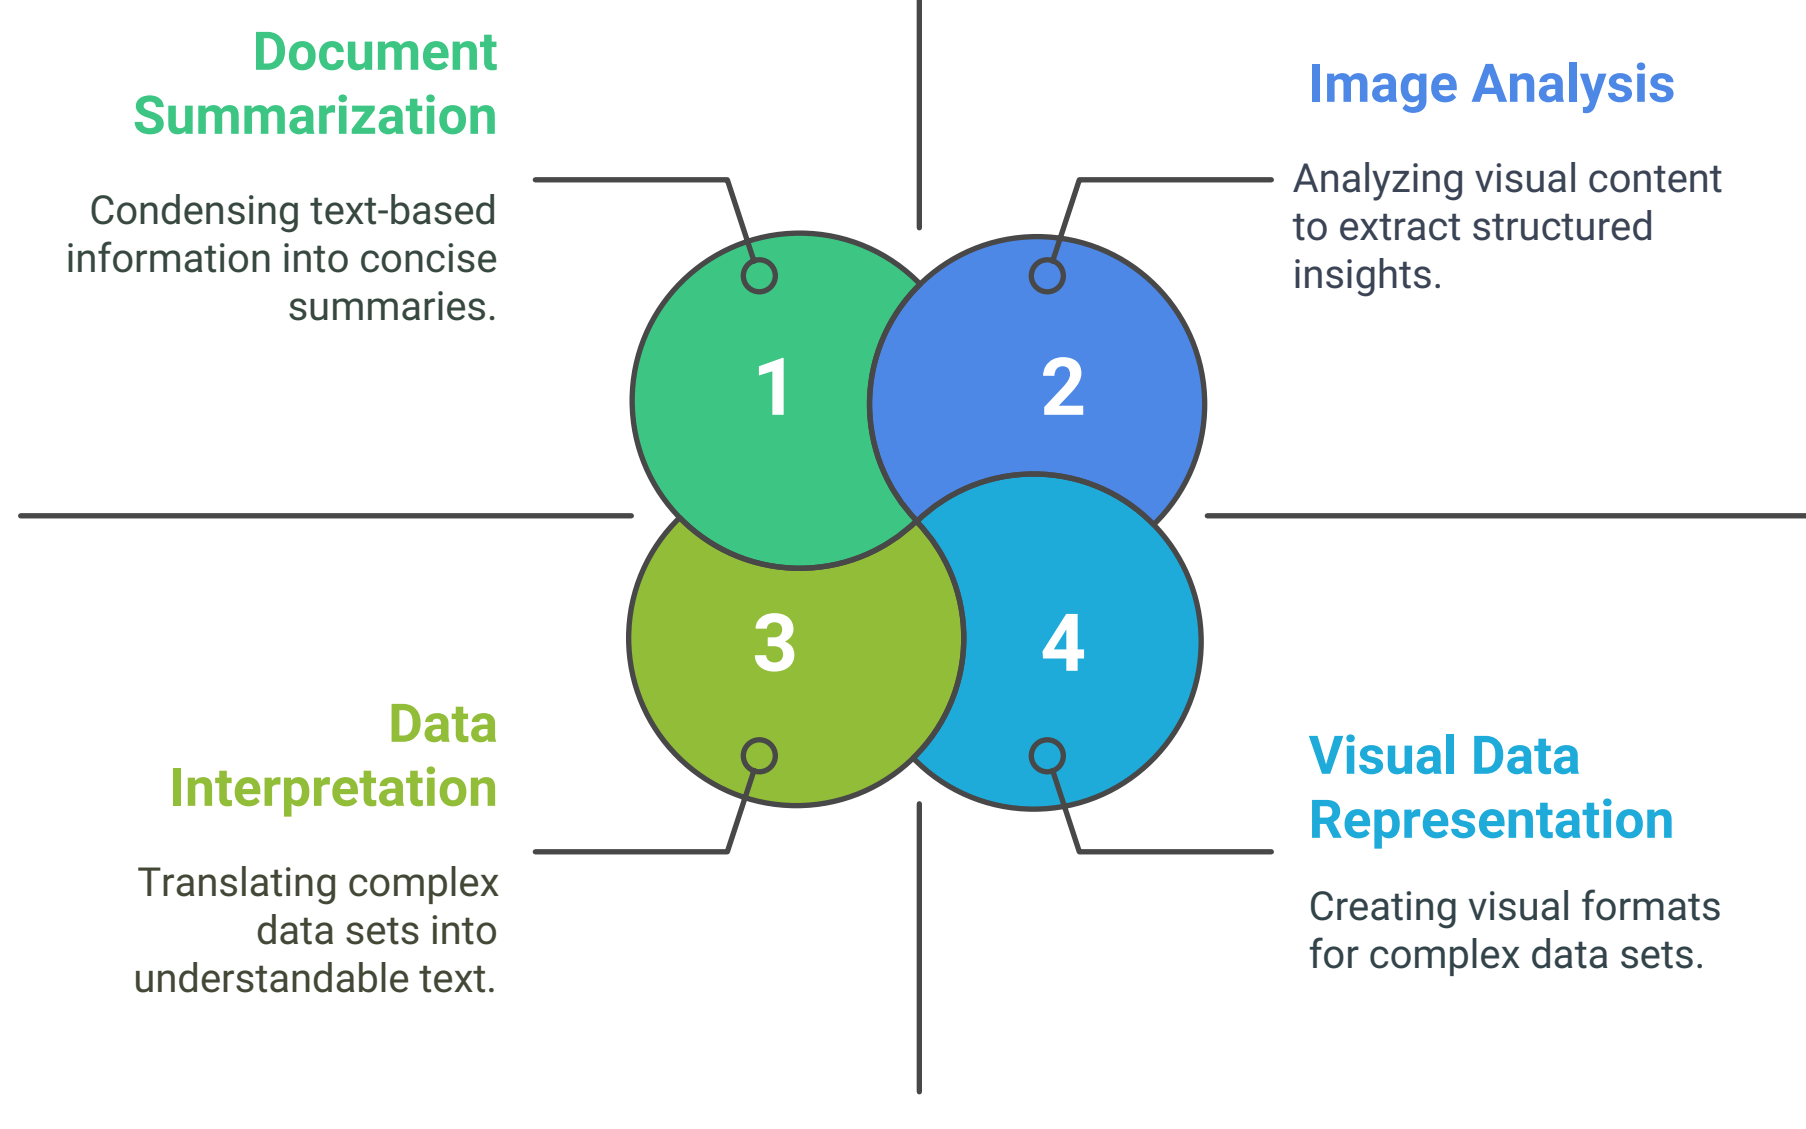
Document Summarization

Condensing text-based information into concise summaries.

Image Analysis

Analyzing visual content to extract structured insights.

1

2

3

4

Data Interpretation

Translating complex data sets into understandable text.

Visual Data Representation

Creating visual formats for complex data sets.